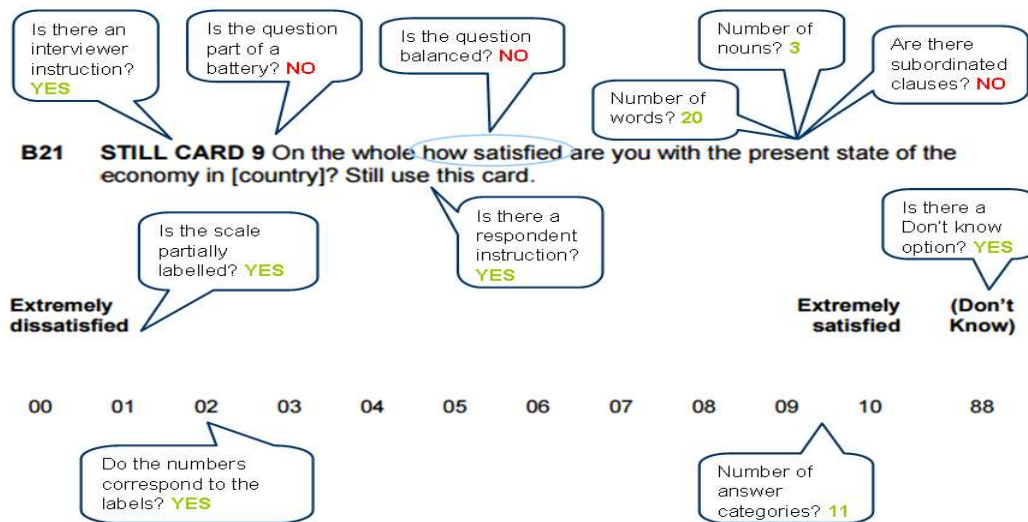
Is there an interviewer instruction? YES

Is the question part of a battery? NO

Is the question balanced? NO

Number of nouns? 3

Are there subordinated clauses? NO

Number of words? 20

B21 STILL CARD 9 On the whole how satisfied are you with the present state of the economy in [country]? Still use this card.

Is the scale partially labelled? YES

Is there a respondent instruction? YES

Is there a Don't know option? YES

Extremely dissatisfied

Extremely satisfied

(Don't Know)

| 00 | 01 | 02 | 03 | 04 | 05 | 06 | 07 | 08 | 09 | 10 | 88 |
|---|---|---|---|---|---|---|---|---|---|---|---|

Do the numbers correspond to the labels? YES

Number of answer categories? 11